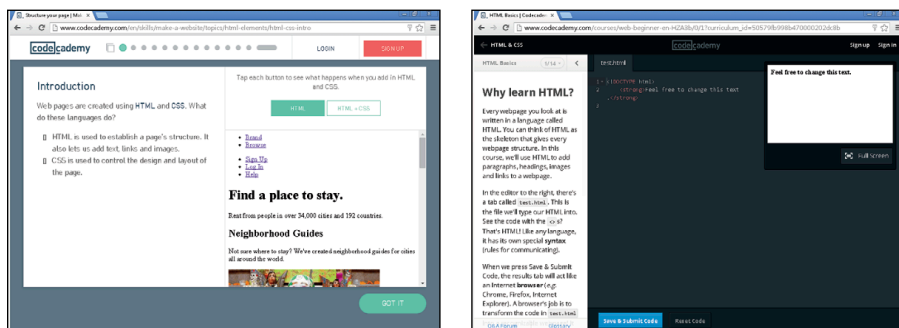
Structure your page | Mak ×

www.codecademy.com/en/skills/make-a-website/topics/html-elements/html-css-intro

codecademy

LOGIN

SIGN UP

Introduction

Web pages are created using HTML and CSS. What do these languages do?

HTML is used to establish a page's structure. It also lets us add text, links and images.

CSS is used to control the design and layout of the page.

Tap each button to see what happens when you add in HTML and CSS.

HTML

HTML + CSS

Brand
Browse

Sign Up
Log In
Help

Find a place to stay.

Rent from people in over 34,000 cities and 192 countries.

Neighborhood Guides

Not sure where to stay? We've created neighborhood guides for cities all around the world.

GOT IT

HTML Basics | Codecade ×

www.codecademy.com/courses/web-beginner-en-HZA3b/0/1?curriculum_id=50579b998b470000202dc8b

HTML & CSS

codecademy

Sign up

Sign in

HTML Basics

1/14

Why learn HTML?

Every webpage you look at is written in a language called HTML. You can think of HTML as the skeleton that gives every webpage structure. In this course, we'll use HTML to add paragraphs, headings, images and links to a webpage.

In the editor to the right, there's a tab called test.html. This is the file we'll type our HTML into. See the code with the <>s? That's HTML! Like any language, it has its own special syntax (rules for communicating).

When we press Save & Submit Code, the results tab will act like an Internet browser (e.g. Chrome, Firefox, Internet Explorer). A browser's job is to transform the code in test.html

Q&A Forum

Glossary

test.html

1 <!DOCTYPE html>
2 <strong>Feel free to change this text
</strong>

Feel free to change this text.

Full Screen

Save & Submit Code

Reset Code